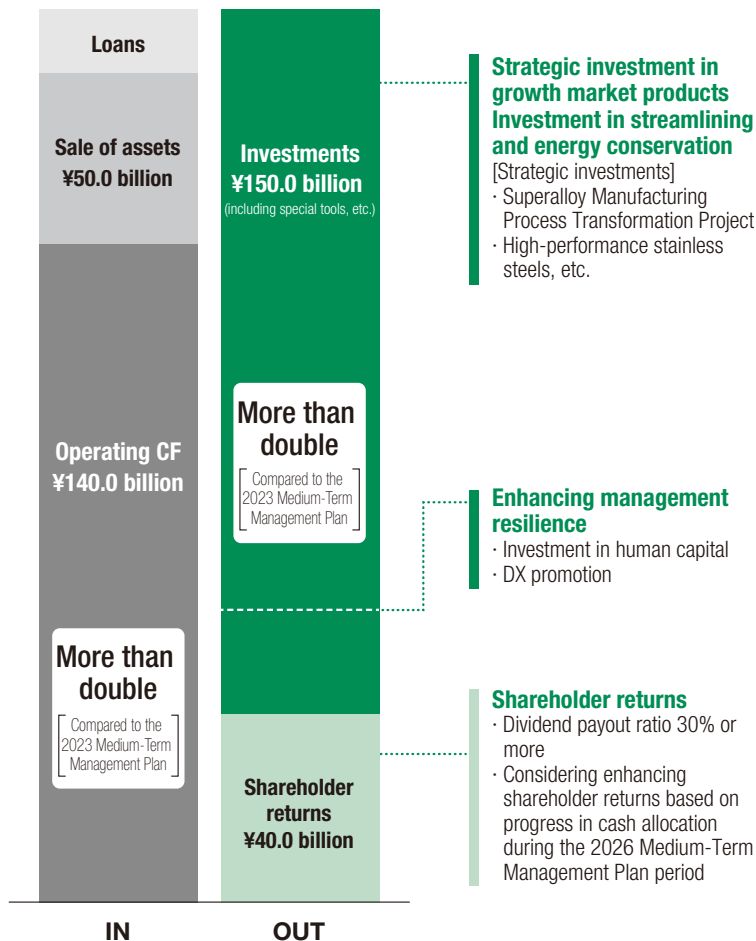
Loans

Sale of assets
¥50.0 billion

Operating CF
¥140.0 billion

More than double
Compared to the 2023 Medium-Term Management Plan

Investments
¥150.0 billion
(including special tools, etc.)

More than double
Compared to the 2023 Medium-Term Management Plan

Shareholder returns
¥40.0 billion

IN

OUT

Strategic investment in growth market products
Investment in streamlining and energy conservation
[Strategic investments]
· Superalloy Manufacturing Process Transformation Project
· High-performance stainless steels, etc.

Enhancing management resilience
· Investment in human capital
· DX promotion

Shareholder returns
· Dividend payout ratio 30% or more
· Considering enhancing shareholder returns based on progress in cash allocation during the 2026 Medium-Term Management Plan period